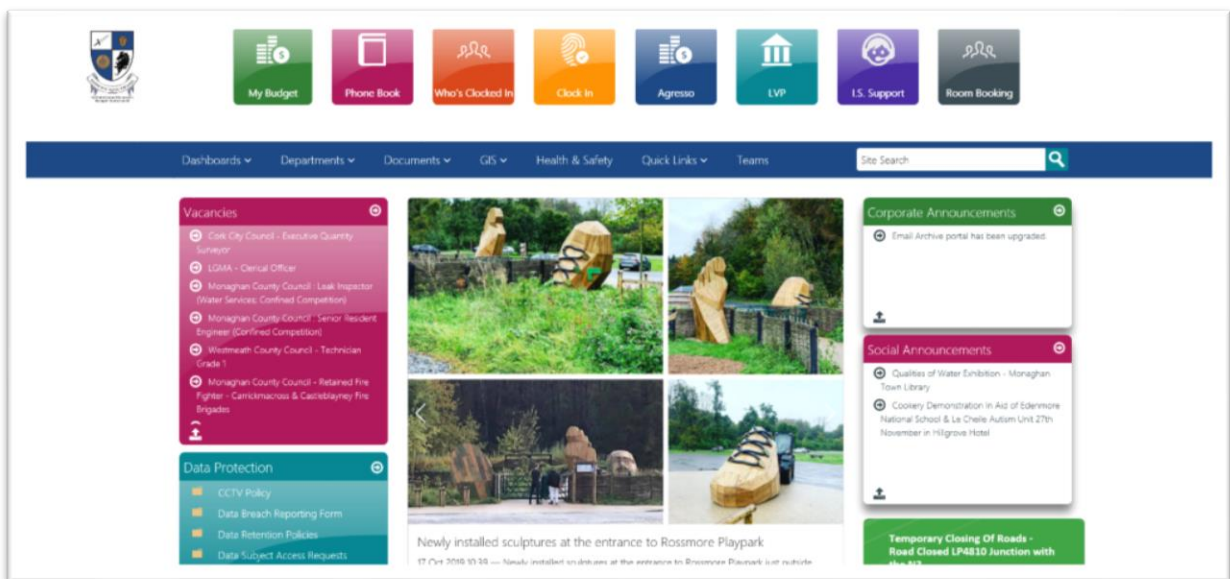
My Budget
Phone Book
Who's Clocked In
Clock In
Agresso
LVP
I.S. Support
Room Booking

Dashboards
Departments
Documents
GIS
Health & Safety
Quick Links
Teams
Site Search

Vacancies

Cork City Council - Executive Quantity Surveyor

LGMA - Clerical Officer

Monaghan County Council : Leak Inspector (Water Services: Confined Competition)

Monaghan County Council - Senior Resident Engineer (Confined Competition)

Westmeath County Council - Technician Grade 1

Monaghan County Council - Retained Fire Fighter - Carrickmacross & Castleblayney Fire Brigades

Data Protection

CCTV Policy

Data Breach Reporting Form

Data Retention Policies

Data Subject Access Requests

Newly installed sculptures at the entrance to Rossmore Playpark

17 Oct 2019 10:39 — Newly installed sculptures at the entrance to Rossmore Playpark just outside

Corporate Announcements

Email Archive portal has been upgraded.

Social Announcements

Qualities of Water Exhibition - Monaghan Town Library

Cookery Demonstration in Aid of Edenmore National School & Le Cheile Autism Unit 27th November in Hillgrove Hotel

Temporary Closing Of Roads - Road Closed LP4810 Junction with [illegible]